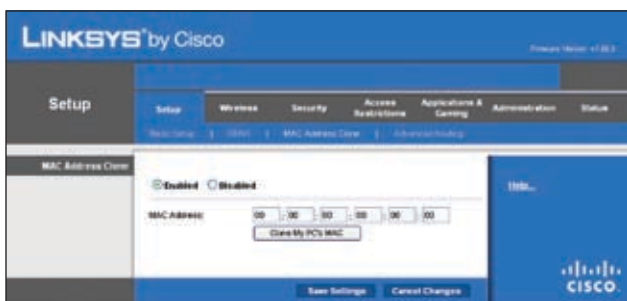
LINKSYS® by Cisco

Firmware Version: v1.00.0

Setup

Setup | Wireless | Security | Access Restrictions | Applications & Gaming | Administration | Status

Basic Setup | DDNS | MAC Address Clone | Advanced Routing

MAC Address Clone

Enabled Disabled

MAC Address: 00 : 00 : 00 : 00 : 00 : 00

Clone My PC's MAC

Help...

Save Settings | Cancel Changes

cisco